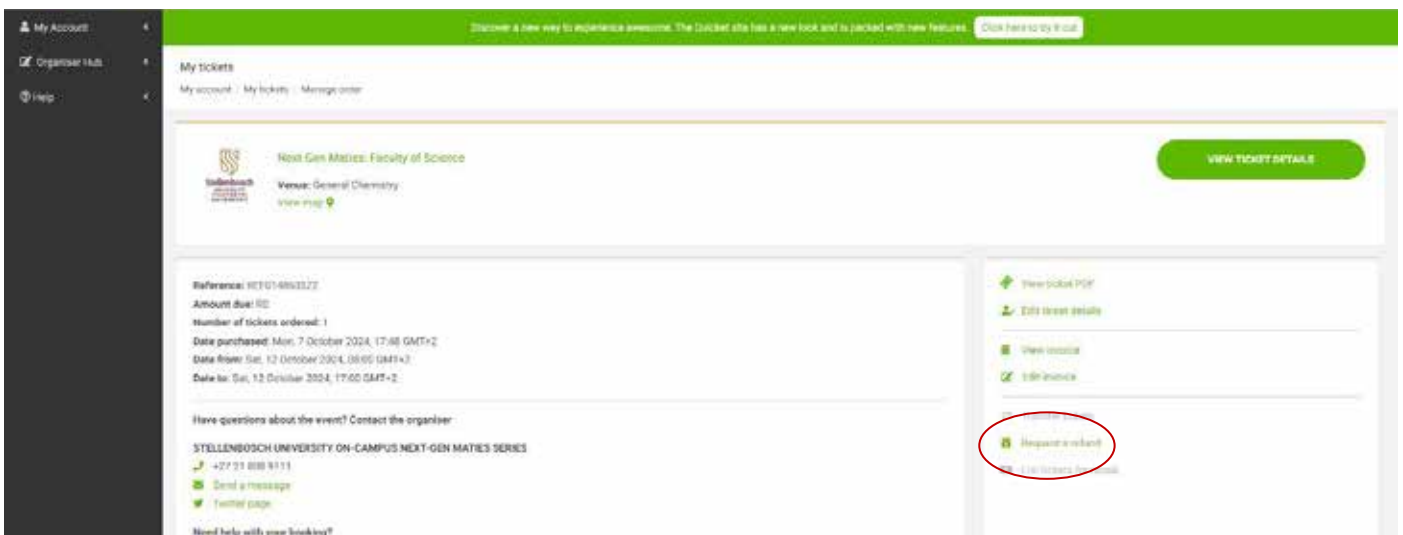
My Account
Organiser Hub
Help

Discover a new way to experience awesome. The Quicket site has a new look and is packed with new features. Click here to try it out

My tickets
My account | My tickets | Manage order

Stellenbosch University

Next Gen Maties: Faculty of Science
Venue: General Chemistry
View map

VIEW TICKET DETAILS

Reference: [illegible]
Amount due: R0
Number of tickets ordered: 1
Date purchased: Mon, 7 October 2024, 17:48 GMT+2
Date from: Sat, 12 October 2024, 08:00 GMT+2
Date to: Sat, 12 October 2024, 17:00 GMT+2

Have questions about the event? Contact the organiser

STELLENBOSCH UNIVERSITY ON-CAMPUS NEXT-GEN MATIES SERIES
+27 21 808 9111
Send a message
Twitter page

Need help with your booking?

View ticket PDF
Edit ticket details
View invoice
Edit invoice
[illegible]
Request a refund
List tickets for resale